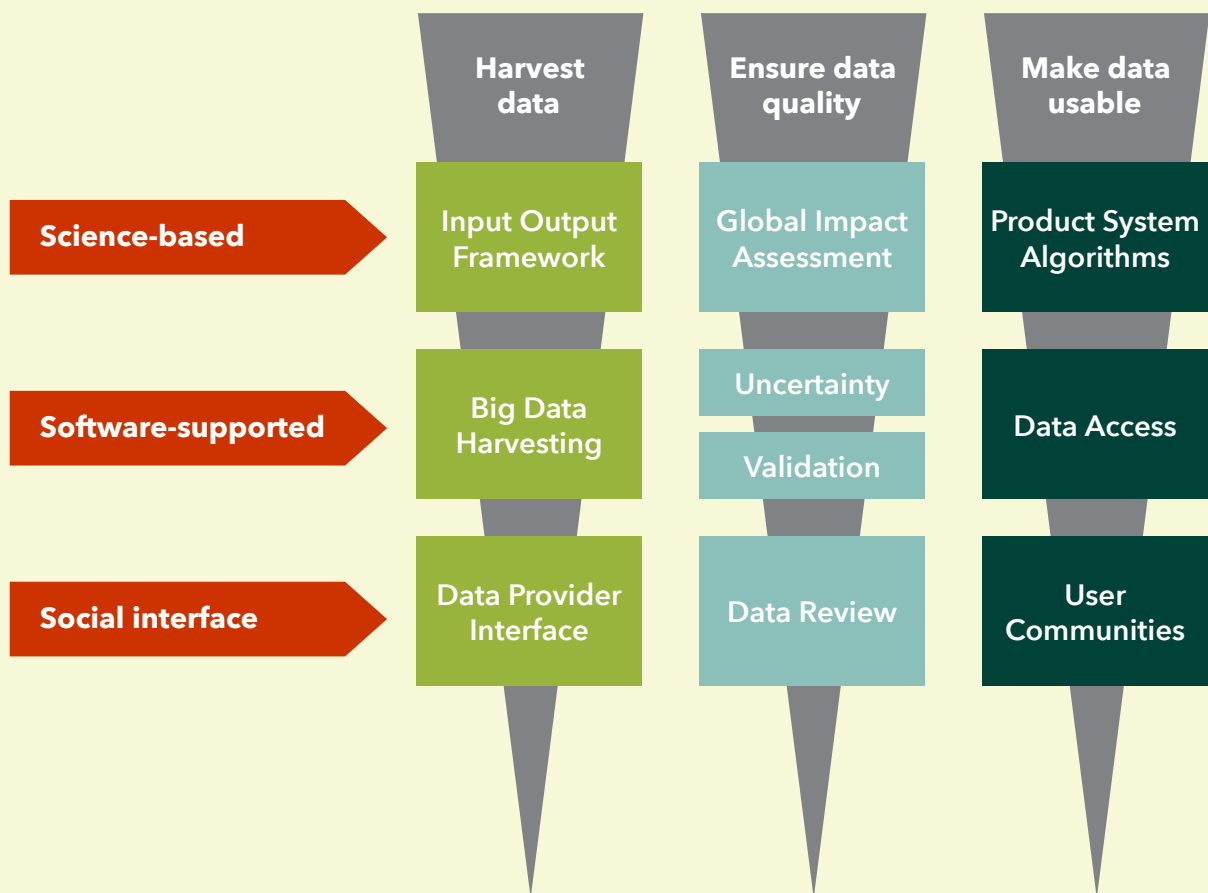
Harvest data

Ensure data quality

Make data usable

Science-based

Input Output Framework

Global Impact Assessment

Product System Algorithms

Software-supported

Big Data Harvesting

Uncertainty

Validation

Data Access

Social interface

Data Provider Interface

Data Review

User Communities